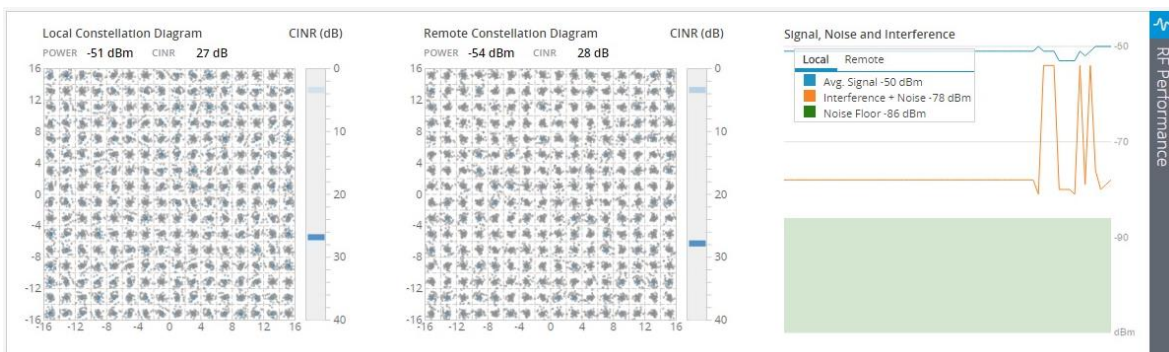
Local Constellation Diagram
CINR (dB)
POWER -51 dBm CINR 27 dB

16
12
8
4
0
-4
-8
-12
-16
-16 -12 -8 -4 0 4 8 12 16

0
10
20
30
40

Remote Constellation Diagram
CINR (dB)
POWER -54 dBm CINR 28 dB

16
12
8
4
0
-4
-8
-12
-16
-16 -12 -8 -4 0 4 8 12 16

0
10
20
30
40

Signal, Noise and Interference

Local Remote
Avg. Signal -50 dBm
Interference + Noise -78 dBm
Noise Floor -86 dBm

-60
-70
-90
dBm

RF Performance